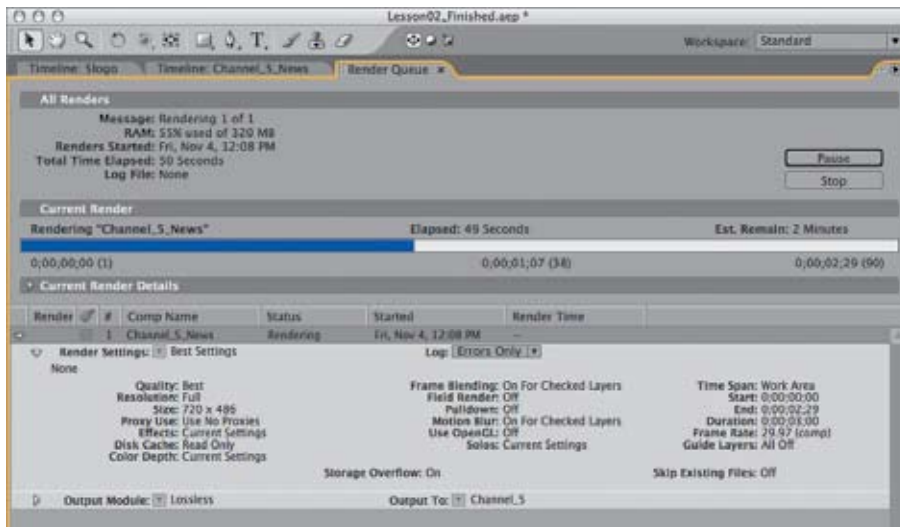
Lesson02_Finished.aep *

Workspace: Standard

Timeline: Slogo | Timeline: Channel_5_News | Render Queue ×

All Renders

Message: Rendering 1 of 1
RAM: 55% used of 320 MB
Renders Started: Fri, Nov 4, 12:08 PM
Total Time Elapsed: 50 Seconds
Log File: None

Pause
Stop

Current Render

Rendering "Channel_5_News" Elapsed: 49 Seconds Est. Remain: 2 Minutes

0;00;00;00 (1) 0;00;01;07 (38) 0;00;02;29 (90)

Current Render Details

| Render | # | Comp Name | Status | Started | Render Time |
|---|---|---|---|---|---|
| | 1 | Channel_5_News | Rendering | Fri, Nov 4, 12:08 PM | – |

Render Settings: Best Settings
Log: Errors Only
None

Quality: Best
Resolution: Full
Size: 720 x 486
Proxy Use: Use No Proxies
Effects: Current Settings
Disk Cache: Read Only
Color Depth: Current Settings

Frame Blending: On For Checked Layers
Field Render: Off
Pulldown: Off
Motion Blur: On For Checked Layers
Use OpenGL: Off
Solos: Current Settings

Time Span: Work Area
Start: 0;00;00;00
End: 0;00;02;29
Duration: 0;00;03;00
Frame Rate: 29.97 (comp)
Guide Layers: All Off

Storage Overflow: On
Skip Existing Files: Off

Output Module: Lossless
Output To: Channel_5